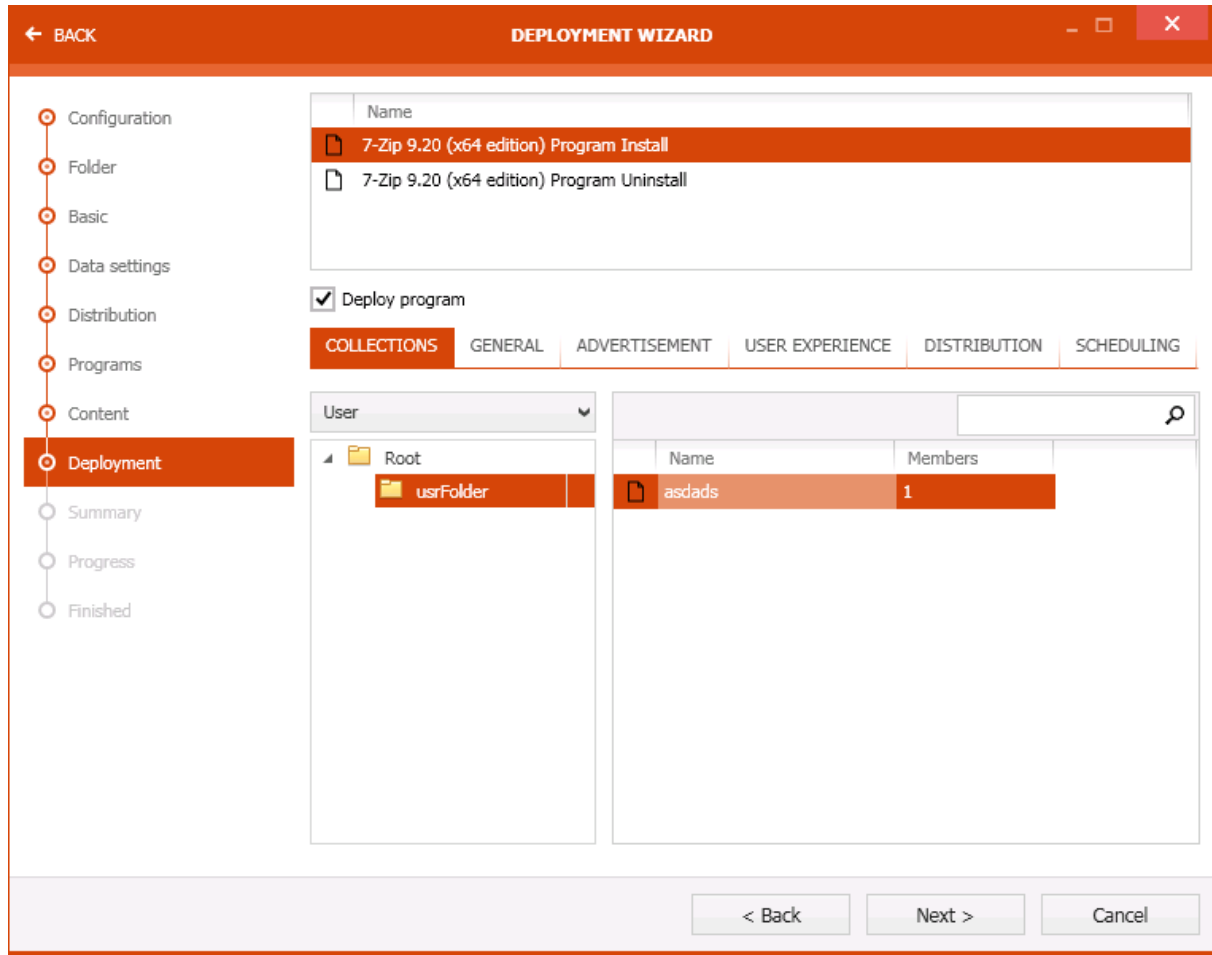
BACK

DEPLOYMENT WIZARD

Configuration
Folder
Basic
Data settings
Distribution
Programs
Content
Deployment
Summary
Progress
Finished

| Name |
|---|
| 7-Zip 9.20 (x64 edition) Program Install |
| 7-Zip 9.20 (x64 edition) Program Uninstall |

Deploy program

COLLECTIONS GENERAL ADVERTISEMENT USER EXPERIENCE DISTRIBUTION SCHEDULING

User

Root
usrFolder

| Name | Members |
|---|---|
| asdads | 1 |

< Back Next > Cancel